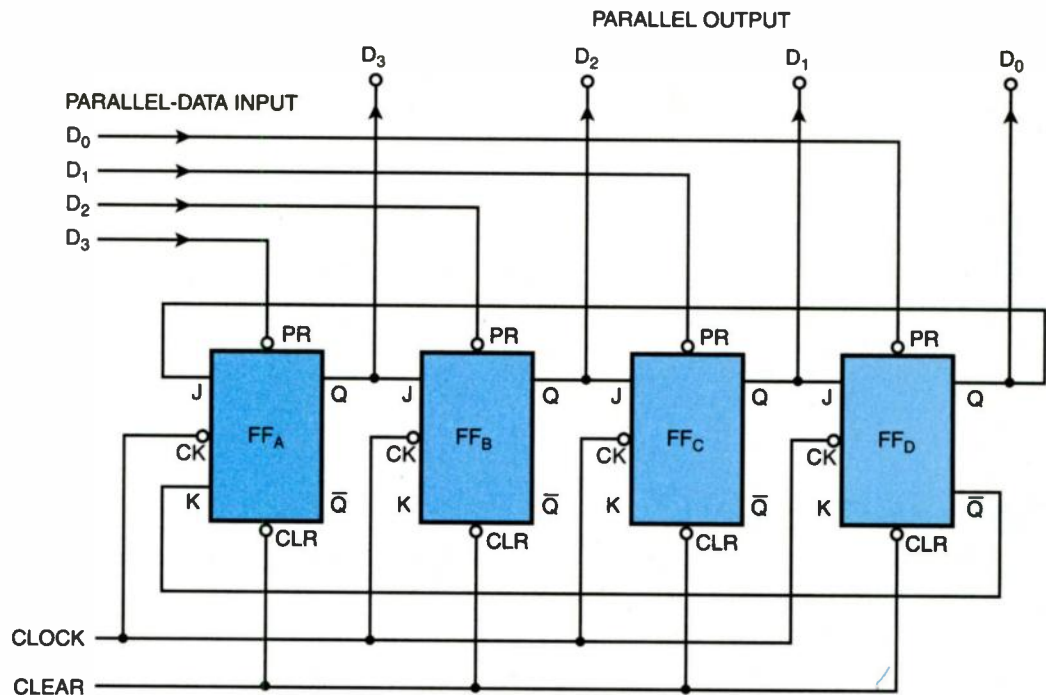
PARALLEL OUTPUT

$D_3$ $D_2$ $D_1$ $D_0$

PARALLEL-DATA INPUT

$D_0$
$D_1$
$D_2$
$D_3$

PR
J
Q
CK
$FF_A$
K
$\overline{Q}$
CLR

PR
J
Q
CK
$FF_B$
K
$\overline{Q}$
CLR

PR
J
Q
CK
$FF_C$
K
$\overline{Q}$
CLR

PR
J
Q
CK
$FF_D$
K
$\overline{Q}$
CLR

CLOCK
CLEAR